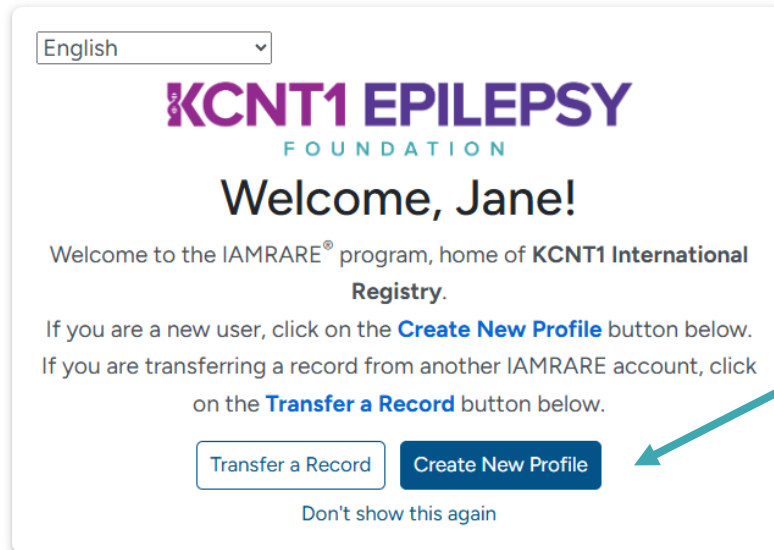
English

KCNT1 EPILEPSY
FOUNDATION

Welcome, Jane!

Welcome to the IAMRARE® program, home of **KCNT1 International Registry**.

If you are a new user, click on the **Create New Profile** button below. If you are transferring a record from another IAMRARE account, click on the **Transfer a Record** button below.

Transfer a Record Create New Profile

Don't show this again